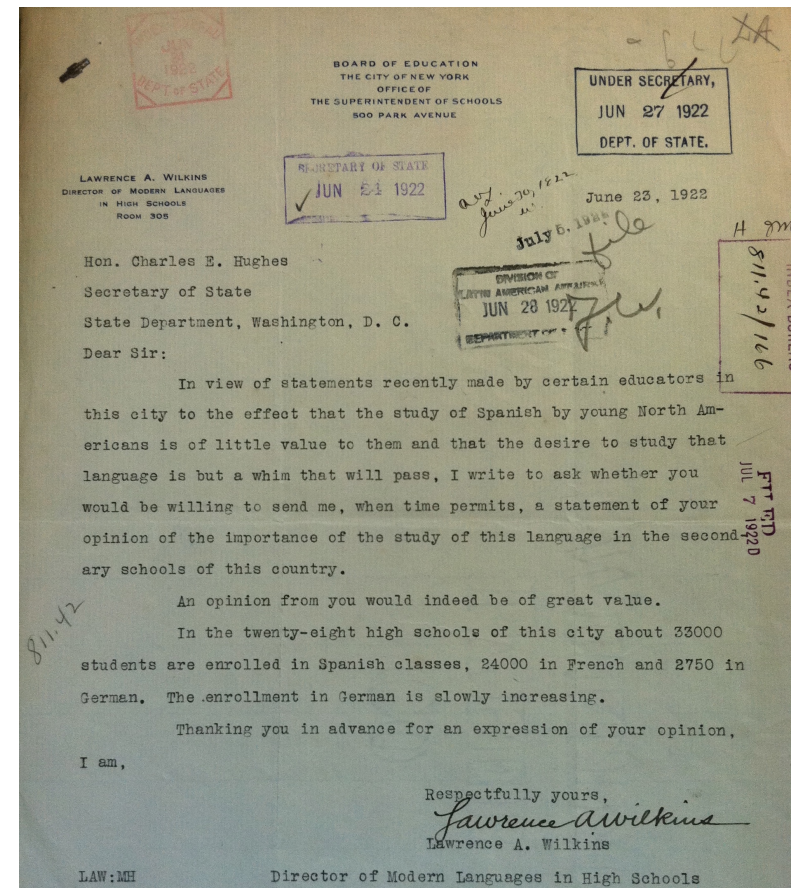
JUN 1922 DEPT. OF STATE

BOARD OF EDUCATION
THE CITY OF NEW YORK
OFFICE OF
THE SUPERINTENDENT OF SCHOOLS
500 PARK AVENUE

UNDER SECRETARY,
JUN 27 1922
DEPT. OF STATE.

LAWRENCE A. WILKINS
DIRECTOR OF MODERN LANGUAGES
IN HIGH SCHOOLS
ROOM 305

SECRETARY OF STATE
JUN 24 1922

ack. June 30, 1922

June 23, 1922

July 5. 1922 file

H

Hon. Charles E. Hughes
Secretary of State
State Department, Washington, D. C.

DIVISION OF LATIN AMERICAN AFFAIRS
JUN 28 1922
DEPARTMENT OF STATE

811.42/166

Dear Sir:

In view of statements recently made by certain educators in this city to the effect that the study of Spanish by young North Americans is of little value to them and that the desire to study that language is but a whim that will pass, I write to ask whether you would be willing to send me, when time permits, a statement of your opinion of the importance of the study of this language in the secondary schools of this country.

FILED
JUL 7 1922

An opinion from you would indeed be of great value.

811.42

In the twenty-eight high schools of this city about 33000 students are enrolled in Spanish classes, 24000 in French and 2750 in German. The enrollment in German is slowly increasing.

Thanking you in advance for an expression of your opinion, I am,

Respectfully yours,
Lawrence A. Wilkins
Lawrence A. Wilkins

LAW:MH Director of Modern Languages in High Schools